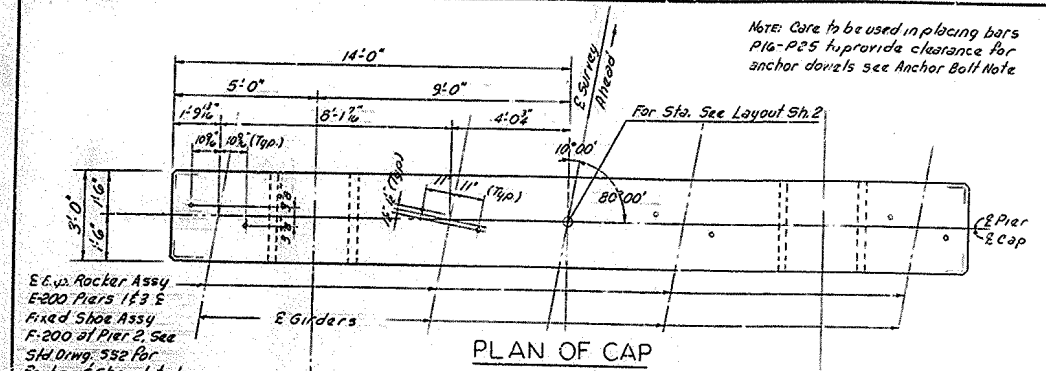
NOTE: Care to be used in placing bars P16-P25 to provide clearance for anchor dowels see Anchor Bolt Note

14'-0"

5'-0"

9'-0"

1'-9¼"

8'-1⅞"

4'-0¾"

℄ Survey Ahead

For Sta. See Layout Sh. 2

10¾" 10¾" (Typ.)

10°00'

11" 11" (Typ.)

80°00'

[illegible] (Typ.)

3'-0"

1'-6"

1'-6"

℄ Pier
℄ Cap

℄ Exp. Rocker Assy E-200 Piers 1 & 3 & Fixed Shoe Assy F-200 at Pier 2. See Std. Drwg. 552 For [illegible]

℄ Girders

PLAN OF CAP